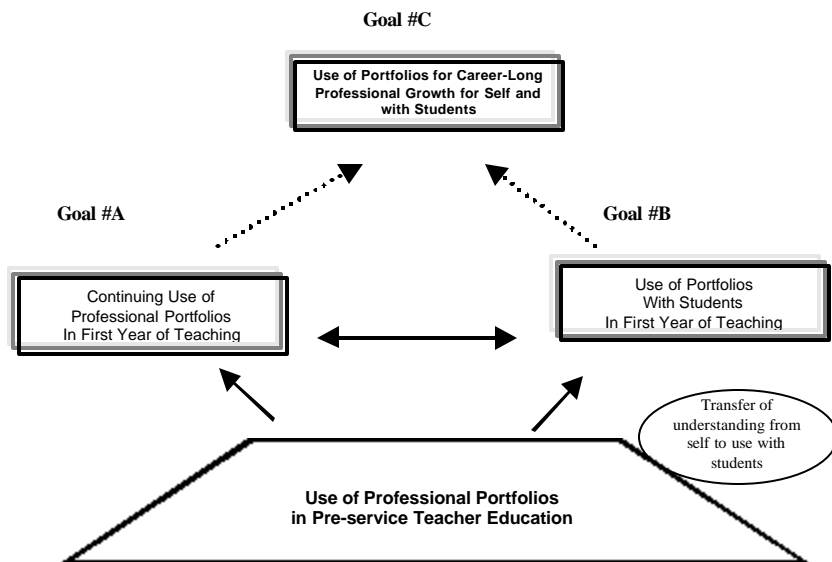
Goal #C

Use of Portfolios for Career-Long Professional Growth for Self and with Students

Goal #A

Goal #B

Continuing Use of Professional Portfolios In First Year of Teaching

Use of Portfolios With Students In First Year of Teaching

Transfer of understanding from self to use with students

Use of Professional Portfolios in Pre-service Teacher Education